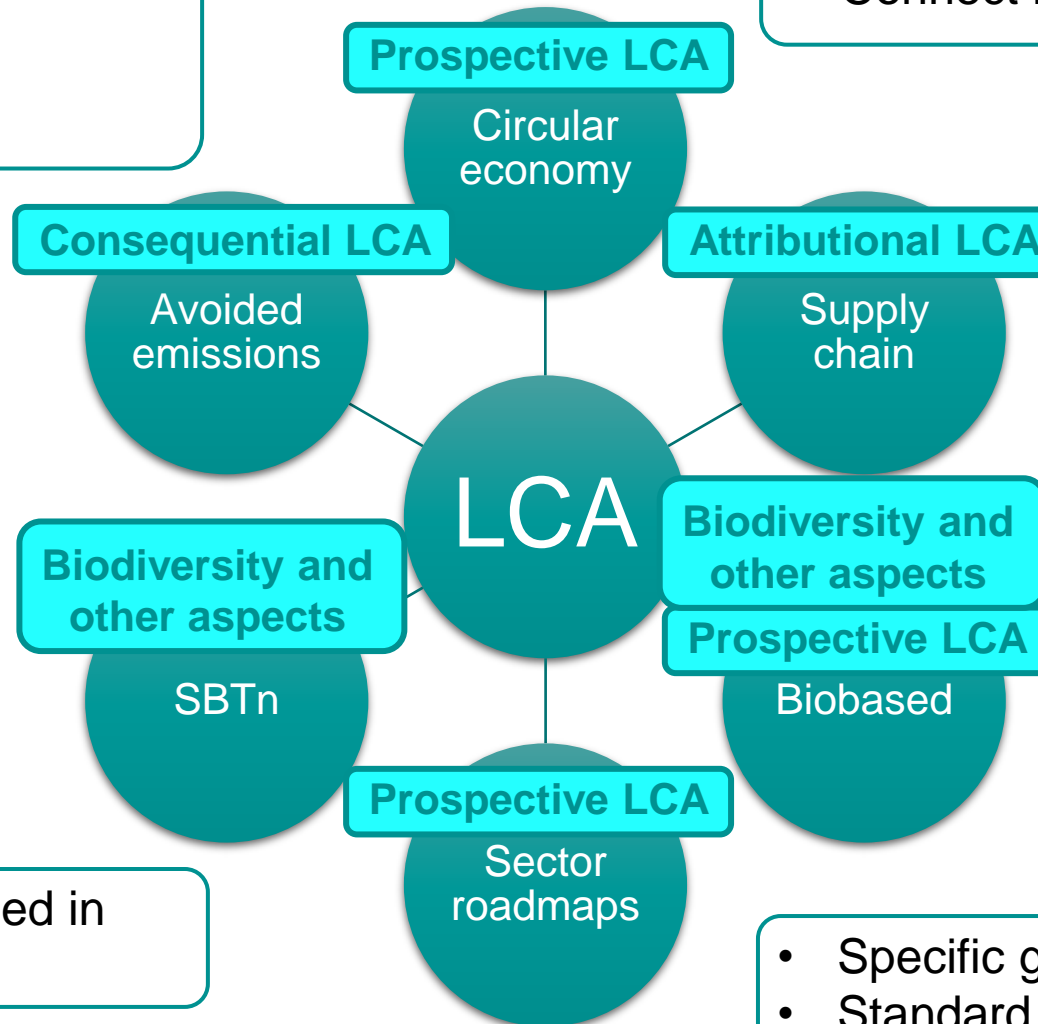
Connect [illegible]

Prospective LCA
Circular economy

Consequential LCA
Avoided emissions

Attributional LCA
Supply chain

LCA

Biodiversity and other aspects
SBTn

Biodiversity and other aspects
Prospective LCA
Biobased

Prospective LCA
Sector roadmaps

ed in

• Specific g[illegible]
• Standard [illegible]